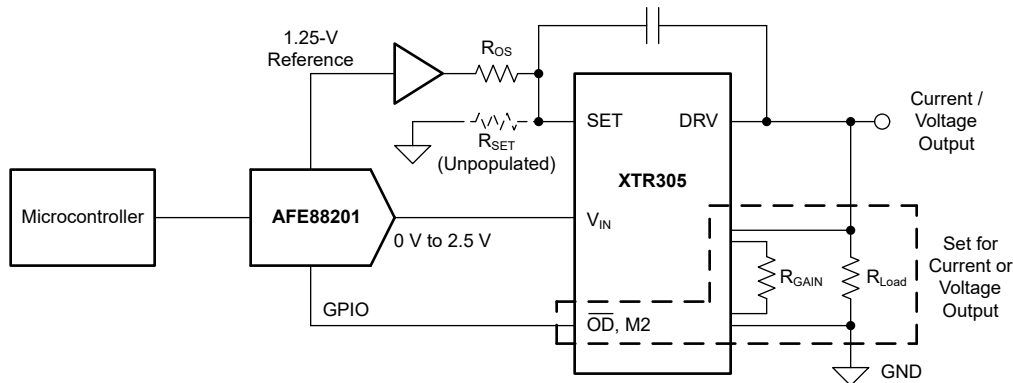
1.25-V Reference

$R_{OS}$

$R_{SET}$
(Unpopulated)

SET

DRV

Current / Voltage Output

Microcontroller

AFE88201

XTR305

$V_{IN}$

0 V to 2.5 V

$R_{GAIN}$

$R_{Load}$

Set for Current or Voltage Output

GPIO

$\overline{OD}$, M2

GND